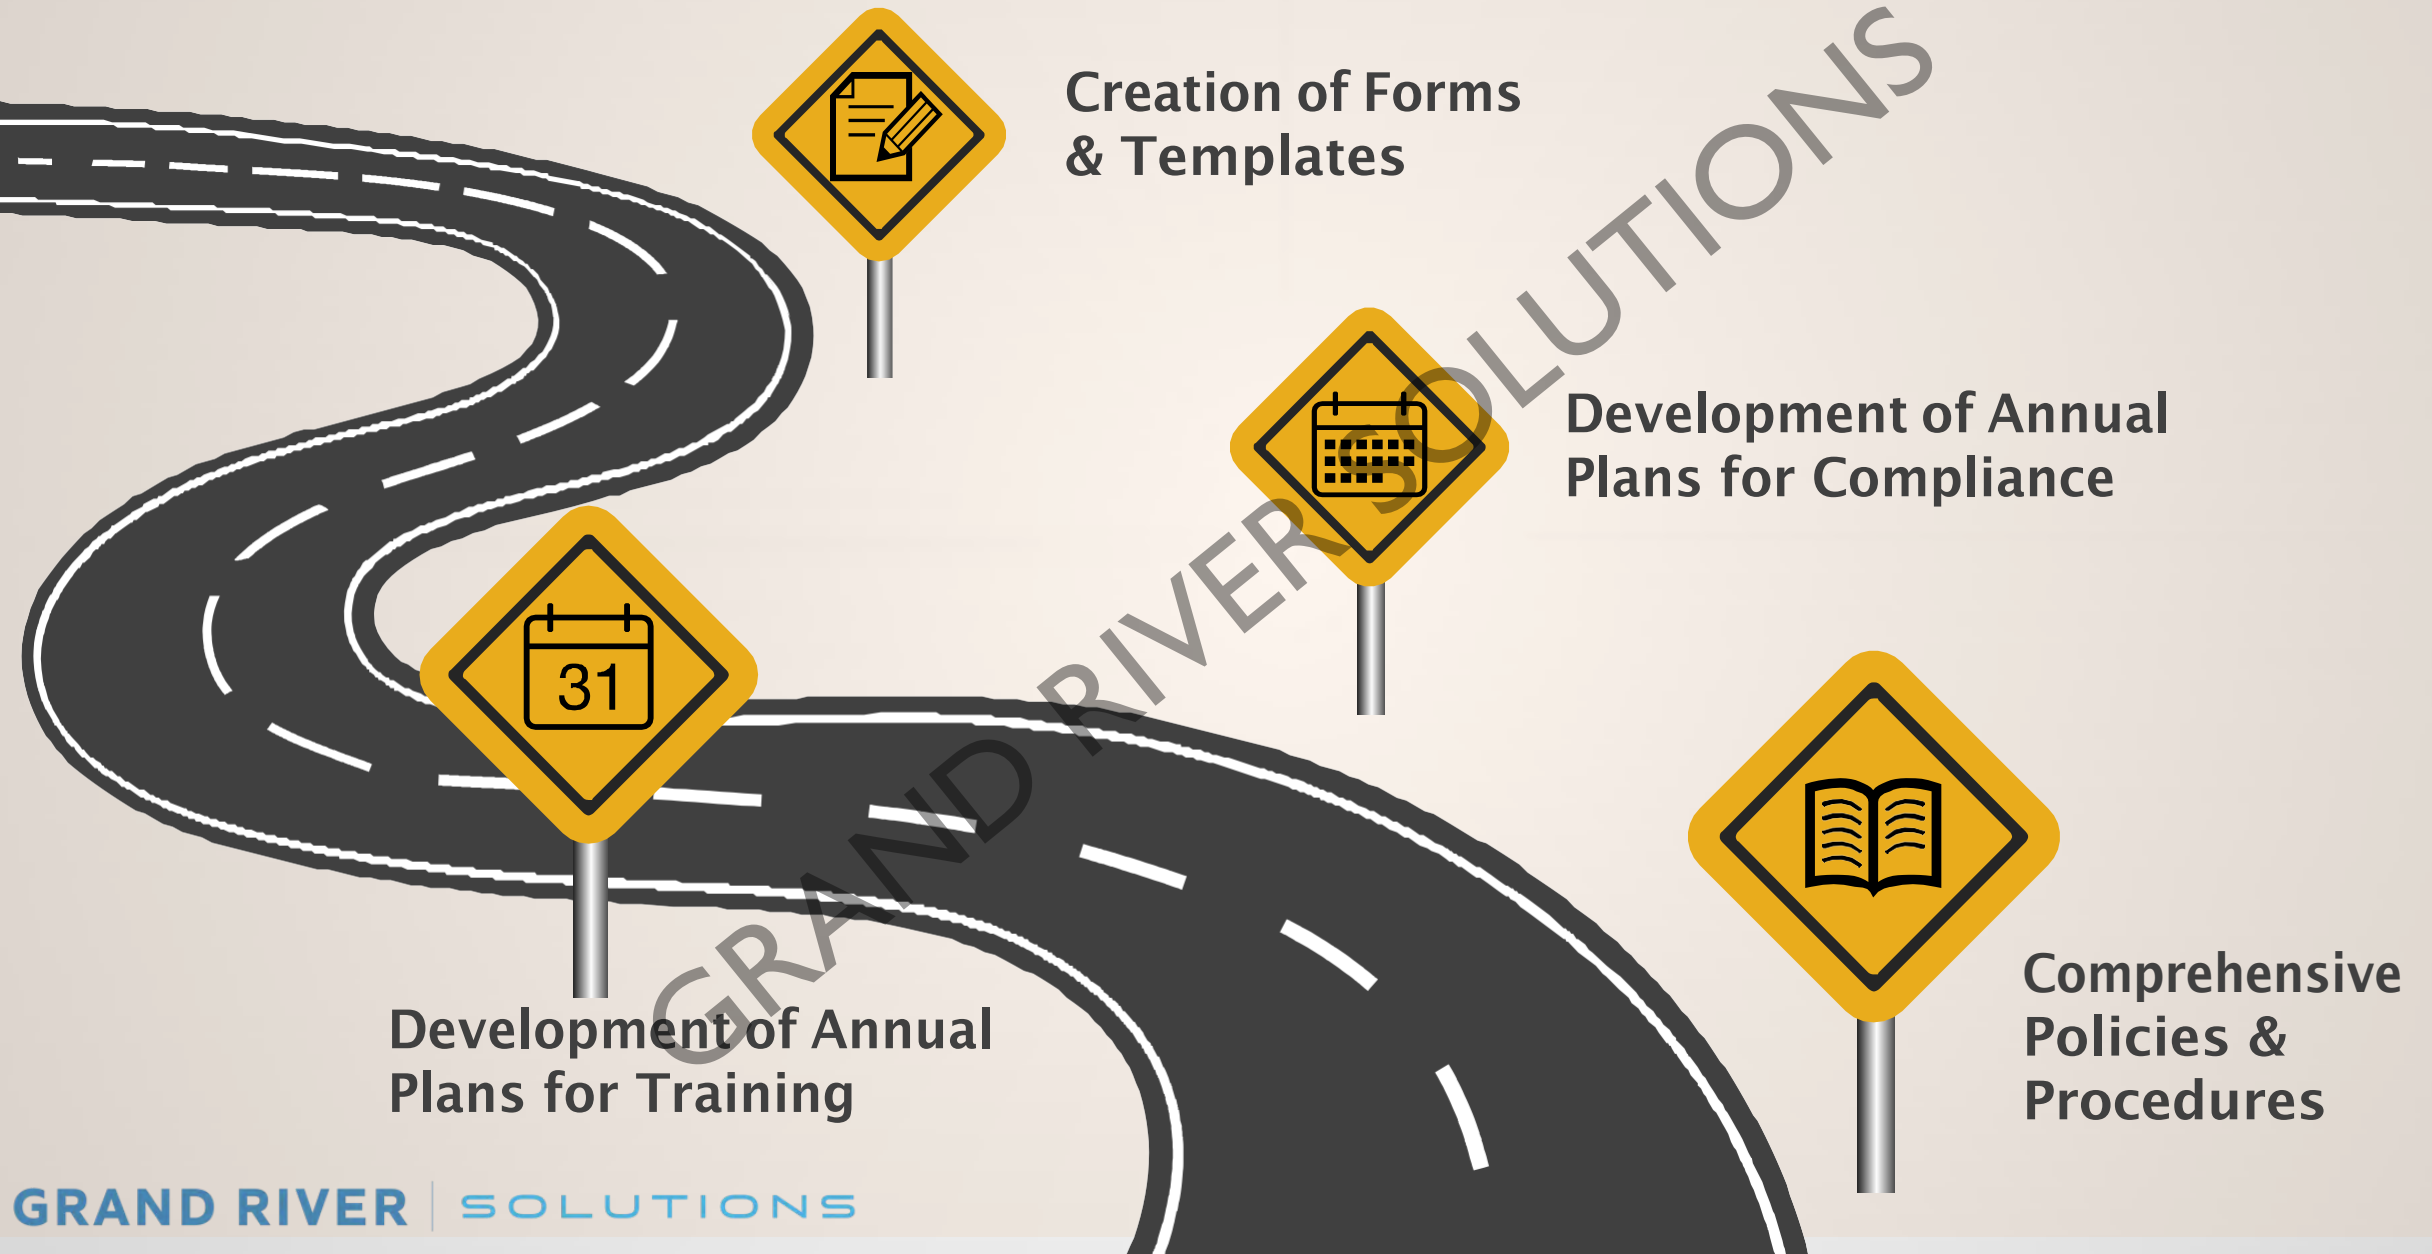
Creation of Forms & Templates

Development of Annual Plans for Compliance

31

Development of Annual Plans for Training

Comprehensive Policies & Procedures

GRAND RIVER SOLUTIONS

GRAND RIVER | SOLUTIONS